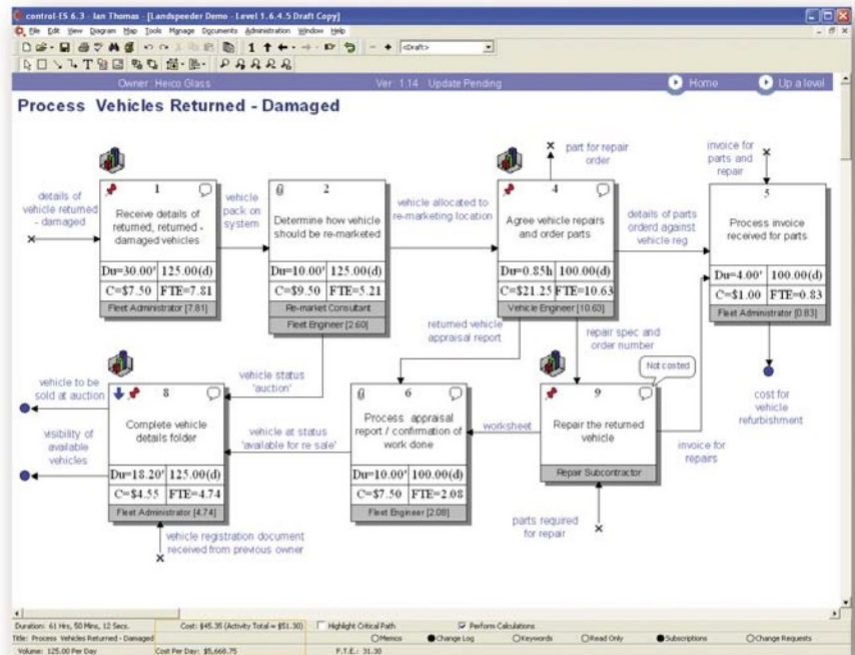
control-ES 6.3 - Ian Thomas - [Landspeeder Demo - Level 1.6.4.5 Draft Copy]

File Edit View Diagram Map Tools Manage Documents Administration Window Help

<Draft>

Owner: Heico Glass Ver: 1.14 Update Pending Home Up a level

Process Vehicles Returned - Damaged

details of vehicle returned - damaged

1
Receive details of returned, returned - damaged vehicles
| Du=30.00' | 125.00(d) |
|---|---|
| C=$7.50 | FTE=7.81 |
Fleet Administrator [7.81]

vehicle pack on system

2
Determine how vehicle should be re-marketed
| Du=10.00' | 125.00(d) |
|---|---|
| C=$9.50 | FTE=5.21 |
Re-market Consultant
Fleet Engineer [2.60]

vehicle allocated to re-marketing location

part for repair order

4
Agree vehicle repairs and order parts
| Du=0.85h | 100.00(d) |
|---|---|
| C=$21.25 | FTE=10.63 |
Vehicle Engineer [10.63]

details of parts orderd against vehicle reg

invoice for parts and repair

5
Process invoice received for parts
| Du=4.00' | 100.00(d) |
|---|---|
| C=$1.00 | FTE=0.83 |
Fleet Administrator [0.83]

cost for vehicle refurbishment

returned vehicle appraisal report

repair spec and order number

Not costed

vehicle status 'auction'

vehicle to be sold at auction

visibility of available vehicles

8
Complete vehicle details folder
| Du=18.20' | 125.00(d) |
|---|---|
| C=$4.55 | FTE=4.74 |
Fleet Administrator [4.74]

vehicle at status 'available for re sale'

6
Process appraisal report / confirmation of work done
| Du=10.00' | 100.00(d) |
|---|---|
| C=$7.50 | FTE=2.08 |
Fleet Engineer [2.08]

worksheet

9
Repair the returned vehicle
Repair Subcontractor

invoice for repairs

parts required for repair

vehicle registration document received from previous owner

Duration: 61 Hrs, 50 Mins, 12 Secs. Cost: $45.35 (Activity Total = $51.30) Highlight Critical Path Perform Calculations
Title: Process Vehicles Returned - Damaged Memos Change Log Keywords Read Only Subscriptions Change Requests
Volume: 125.00 Per Day Cost Per Day: $5,668.75 F.T.E.: 31.30